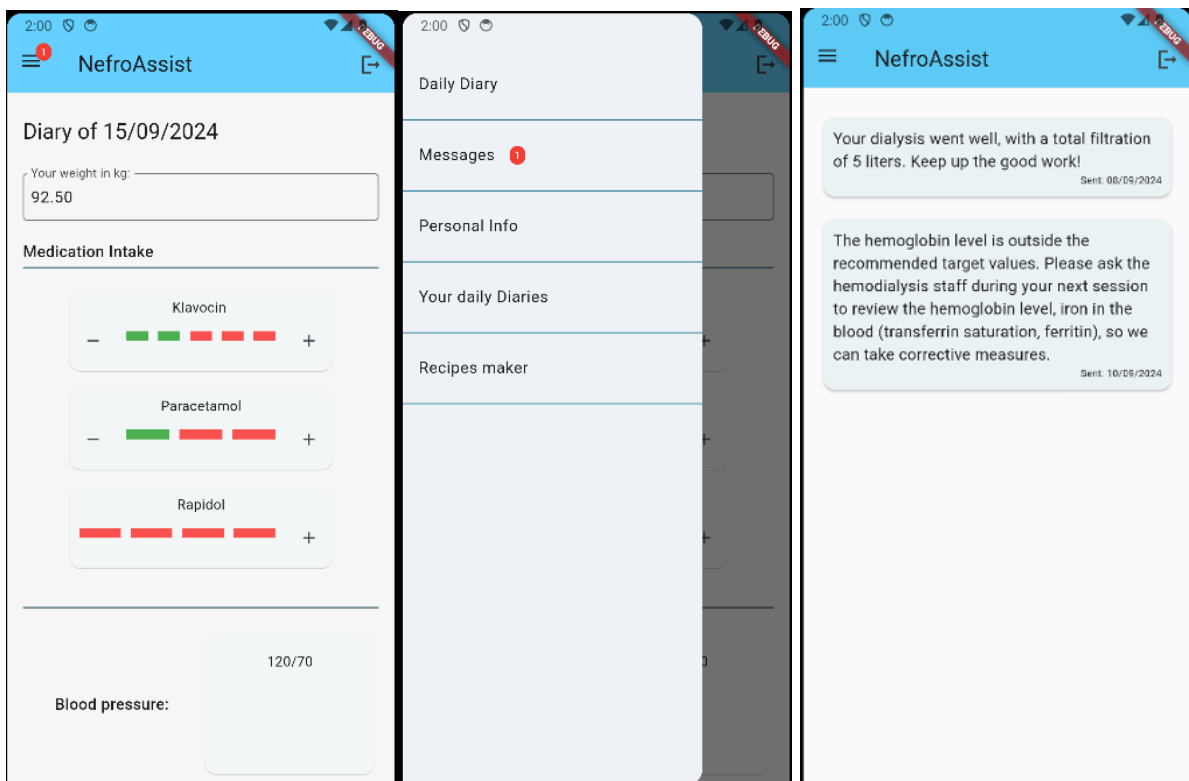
2:00

1

NefroAssist

DEBUG

Diary of 15/09/2024

Your weight in kg:

92.50

Medication Intake

Klavocin

−

+

Paracetamol

−

+

Rapidol

+

120/70

Blood pressure:

2:00

DEBUG

Daily Diary

Messages 1

Personal Info

Your daily Diaries

Recipes maker

2:00

DEBUG

NefroAssist

Your dialysis went well, with a total filtration of 5 liters. Keep up the good work!

Sent: 08/09/2024

The hemoglobin level is outside the recommended target values. Please ask the hemodialysis staff during your next session to review the hemoglobin level, iron in the blood (transferrin saturation, ferritin), so we can take corrective measures.

Sent: 10/09/2024